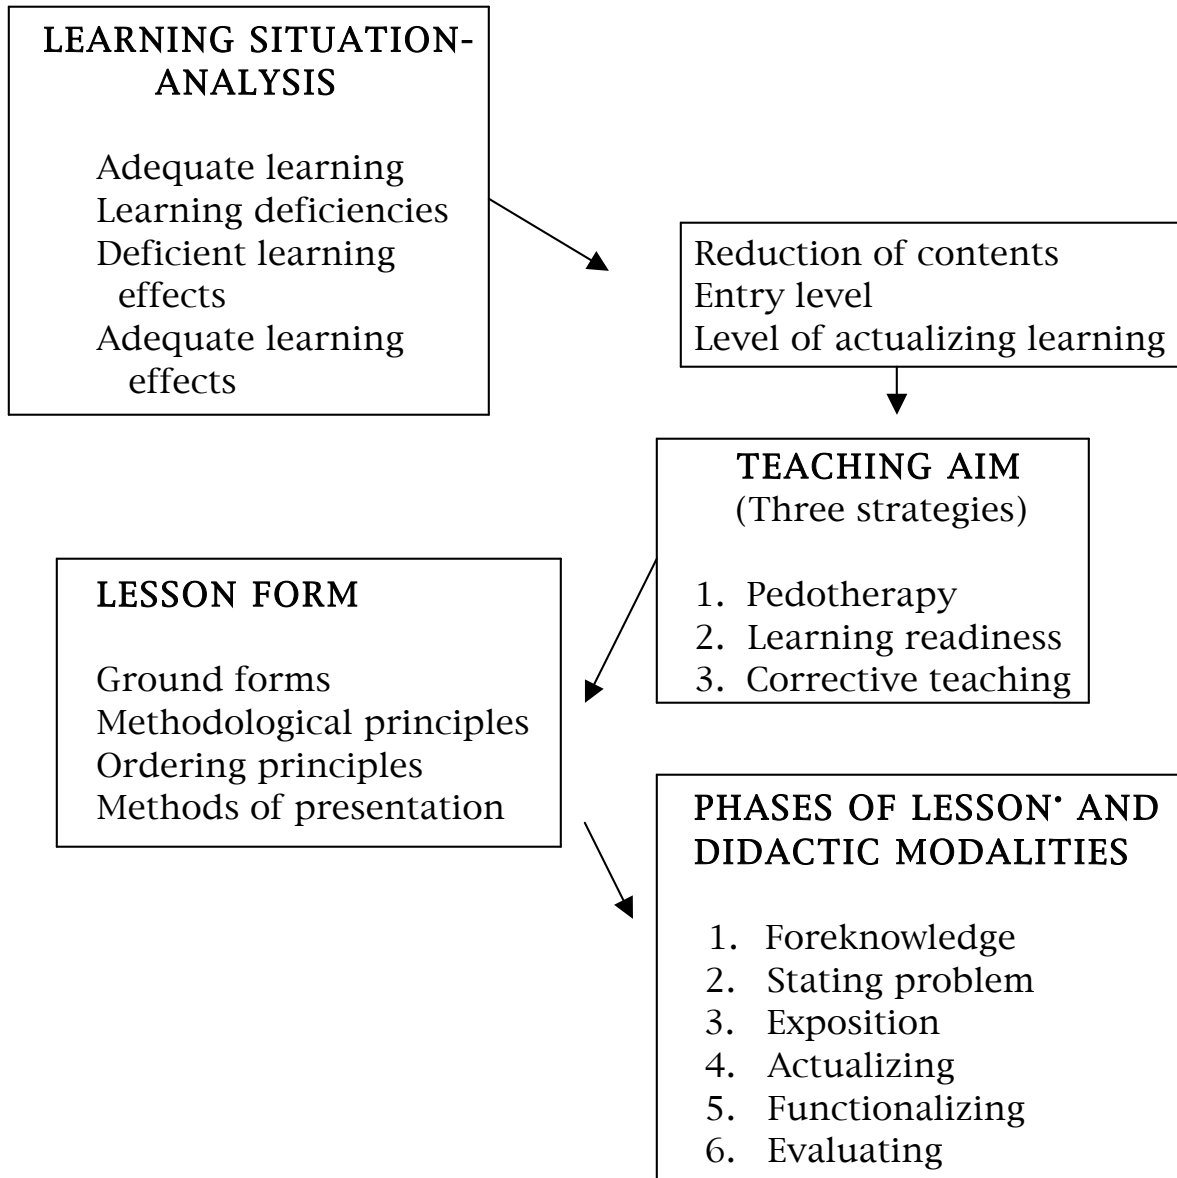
LEARNING SITUATION-ANALYSIS

Adequate learning
Learning deficiencies
Deficient learning effects
Adequate learning effects

Reduction of contents
Entry level
Level of actualizing learning

TEACHING AIM
(Three strategies)

1. Pedotherapy
2. Learning readiness
3. Corrective teaching

LESSON FORM

Ground forms
Methodological principles
Ordering principles
Methods of presentation

PHASES OF LESSON' AND DIDACTIC MODALITIES

1. Foreknowledge
2. Stating problem
3. Exposition
4. Actualizing
5. Functionalizing
6. Evaluating